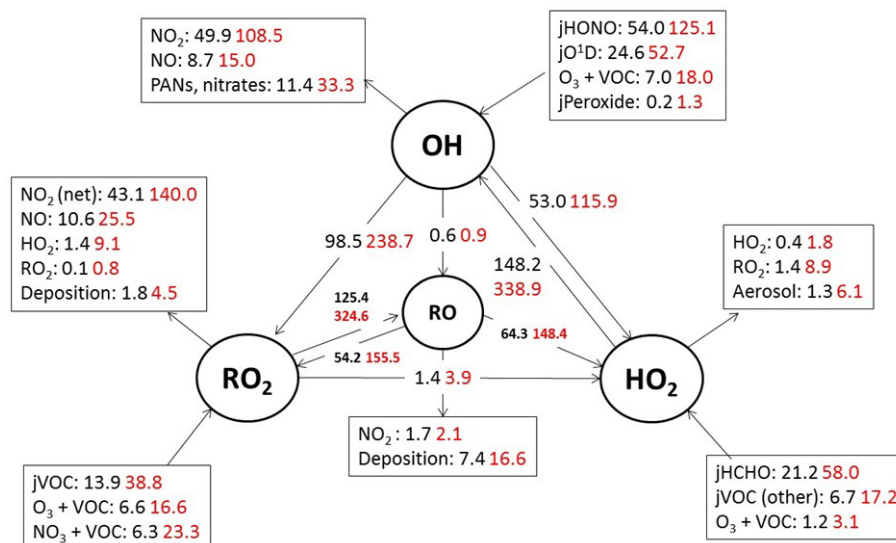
$NO_2$: 49.9 108.5
NO: 8.7 15.0
PANs, nitrates: 11.4 33.3

jHONO: 54.0 125.1
$jO^1D$: 24.6 52.7
$O_3$ + VOC: 7.0 18.0
jPeroxide: 0.2 1.3

OH

$NO_2$ (net): 43.1 140.0
NO: 10.6 25.5
$HO_2$: 1.4 9.1
$RO_2$: 0.1 0.8
Deposition: 1.8 4.5

98.5 238.7

0.6 0.9

53.0 115.9

148.2 338.9

$HO_2$: 0.4 1.8
$RO_2$: 1.4 8.9
Aerosol: 1.3 6.1

125.4 324.6

RO

64.3 148.4

54.2 155.5

$RO_2$

1.4 3.9

$HO_2$

$NO_2$ : 1.7 2.1
Deposition: 7.4 16.6

jVOC: 13.9 38.8
$O_3$ + VOC: 6.6 16.6
$NO_3$ + VOC: 6.3 23.3

jHCHO: 21.2 58.0
jVOC (other): 6.7 17.2
$O_3$ + VOC: 1.2 3.1